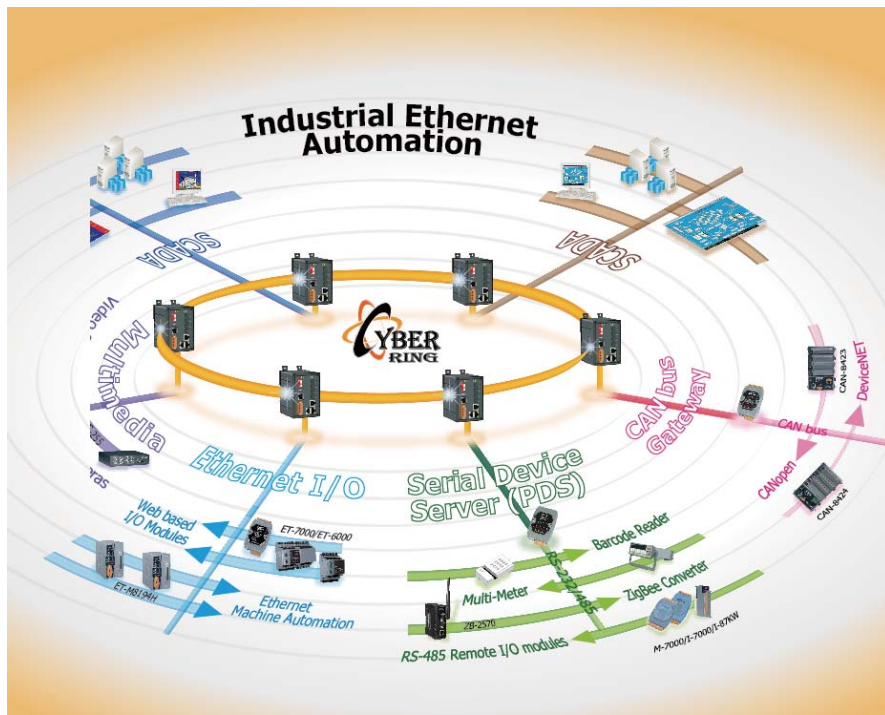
Industrial Ethernet Automation

SCADA

SCADA

Video

Multimedia

ess

eras

CYBER RING

CAN bus Gateway

CAN-8423

DeviceNET

CAN bus

CANopen

CAN-8424

Ethernet I/O

Serial Device Server (PDS)

Web based I/O Modules

ET-7000/ET-6000

ET-M8194H

Ethernet Machine Automation

RS-232/485

Barcode Reader

Multi-Meter

ZigBee Converter

ZB-2570

M-7000/I-7000/I-87KW

RS-485 Remote I/O modules